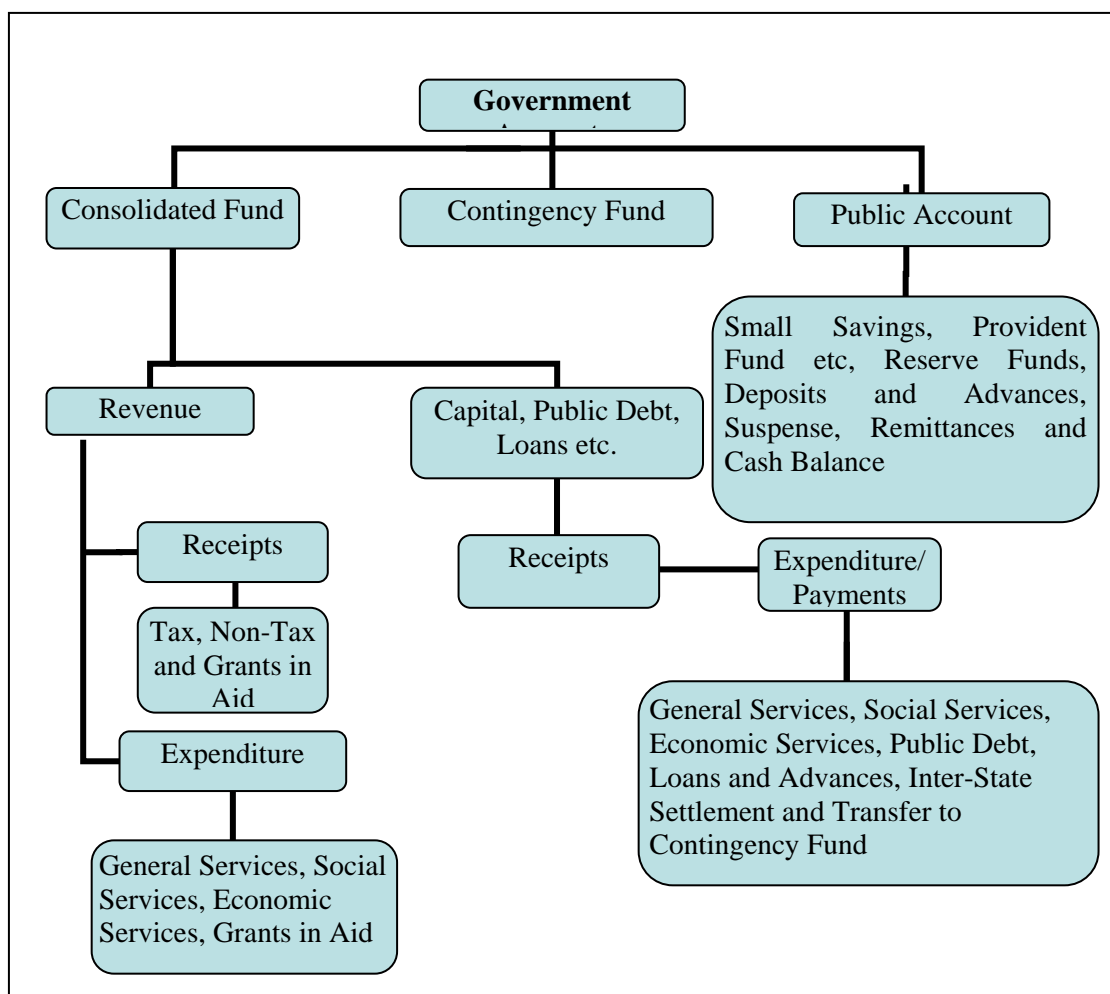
Government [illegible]

Consolidated Fund

Contingency Fund

Public Account

Small Savings, Provident Fund etc, Reserve Funds, Deposits and Advances, Suspense, Remittances and Cash Balance

Revenue

Capital, Public Debt, Loans etc.

Receipts

Tax, Non-Tax and Grants in Aid

Expenditure

General Services, Social Services, Economic Services, Grants in Aid

Receipts

Expenditure/ Payments

General Services, Social Services, Economic Services, Public Debt, Loans and Advances, Inter-State Settlement and Transfer to Contingency Fund